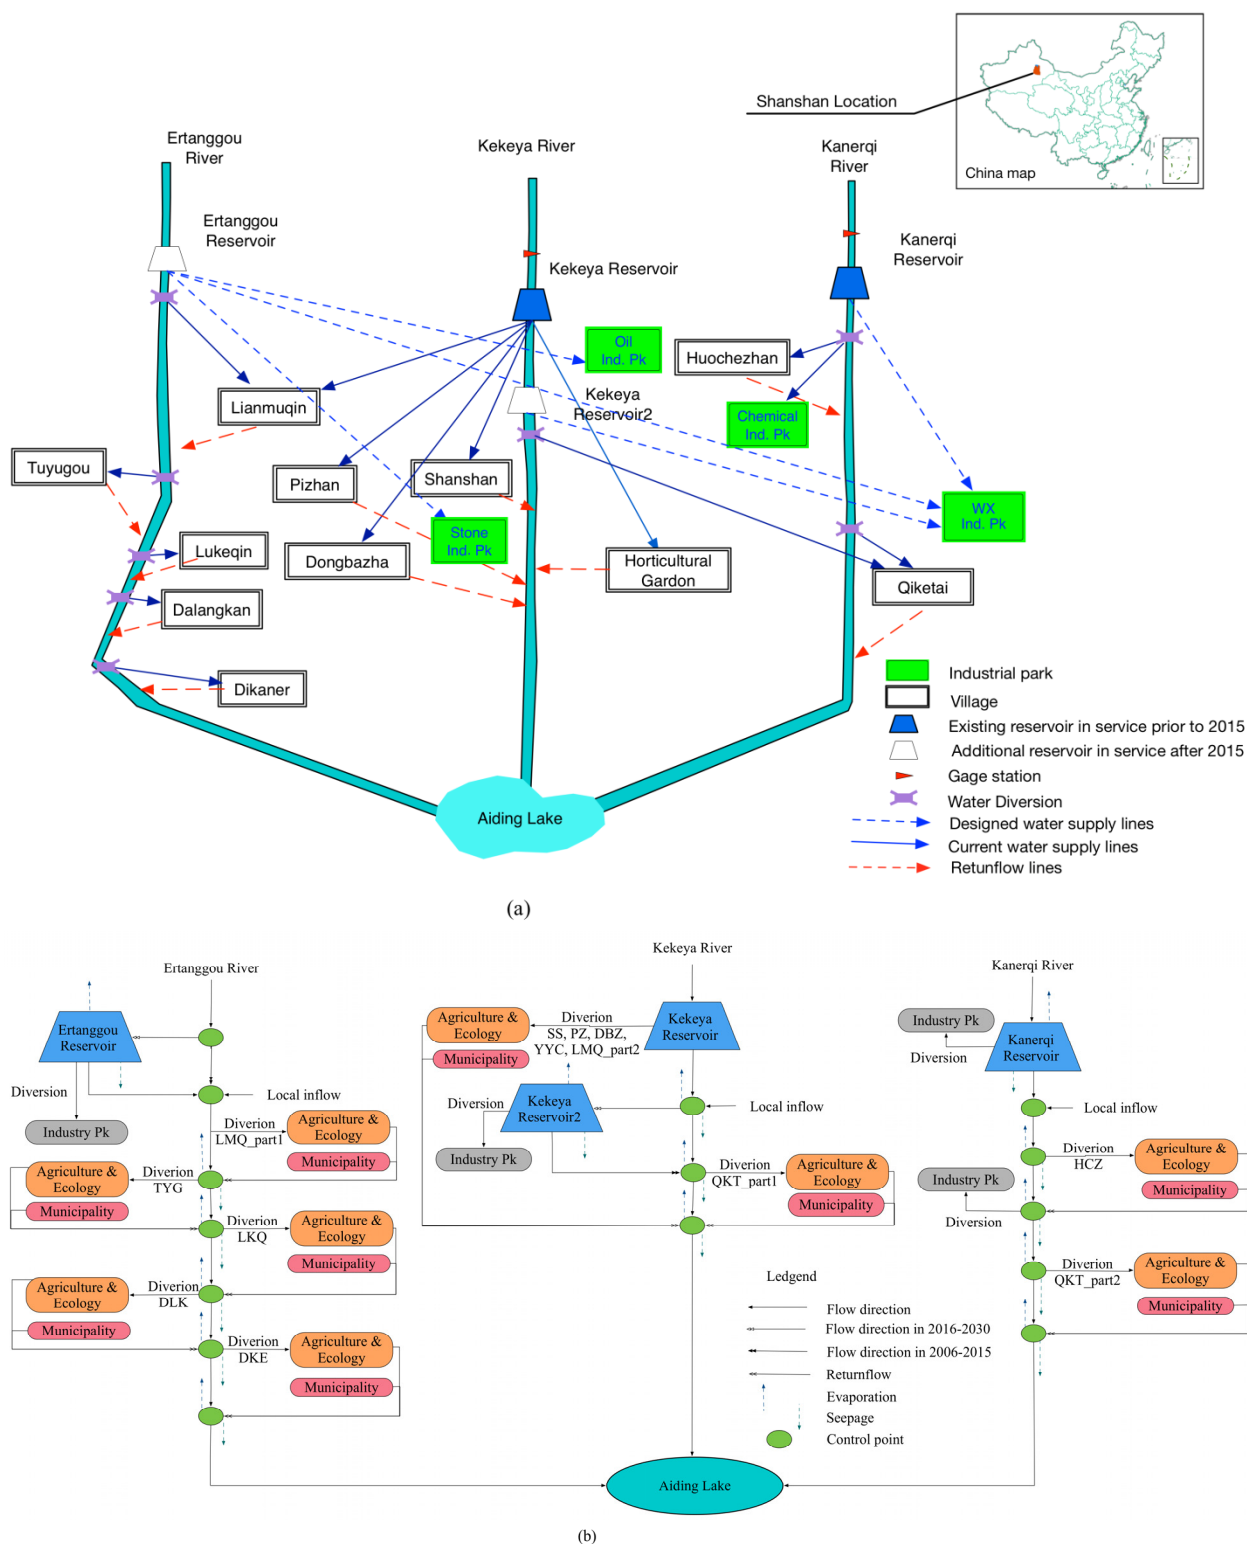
Shanshan Location

China map

Ertanggou River

Kekeya River

Kanerqi River

Ertanggou Reservoir

Kekeya Reservoir

Kanerqi Reservoir

Oil Ind. Pk

Huochezhan

Kekeya Reservoir2

Chemical Ind. Pk

Lianmuqin

Tuyugou

Pizhan

Shanshan

WX Ind. Pk

Lukeqin

Stone Ind. Pk

Dongbazha

Horticultural Gardon

Qiketai

Dalangkan

Dikaner

Aiding Lake

Industrial park
Village
Existing reservoir in service prior to 2015
Additional reservoir in service after 2015
Gage station
Water Diversion
Designed water supply lines
Current water supply lines
Retunflow lines

(a)

Ertanggou River

Ertanggou Reservoir

Diversion

Local inflow

Industry Pk

Diverion LMQ_part1

Agriculture & Ecology

Municipality

Agriculture & Ecology

Diverion TYG

Municipality

Diverion LKQ

Agriculture & Ecology

Municipality

Agriculture & Ecology

Diverion DLK

Municipality

Diverion DKE

Agriculture & Ecology

Municipality

Kekeya River

Agriculture & Ecology

Diverion SS, PZ, DBZ, YYC, LMQ_part2

Kekeya Reservoir

Municipality

Diversion

Kekeya Reservoir2

Local inflow

Industry Pk

Diverion QKT_part1

Agriculture & Ecology

Municipality

Kanerqi River

Industry Pk

Kanerqi Reservoir

Diversion

Local inflow

Diverion HCZ

Agriculture & Ecology

Municipality

Industry Pk

Diversion

Diverion QKT_part2

Agriculture & Ecology

Municipality

Ledgend

Flow direction
Flow direction in 2016-2030
Flow direction in 2006-2015
Returnflow
Evaporation
Seepage
Control point

Aiding Lake

(b)